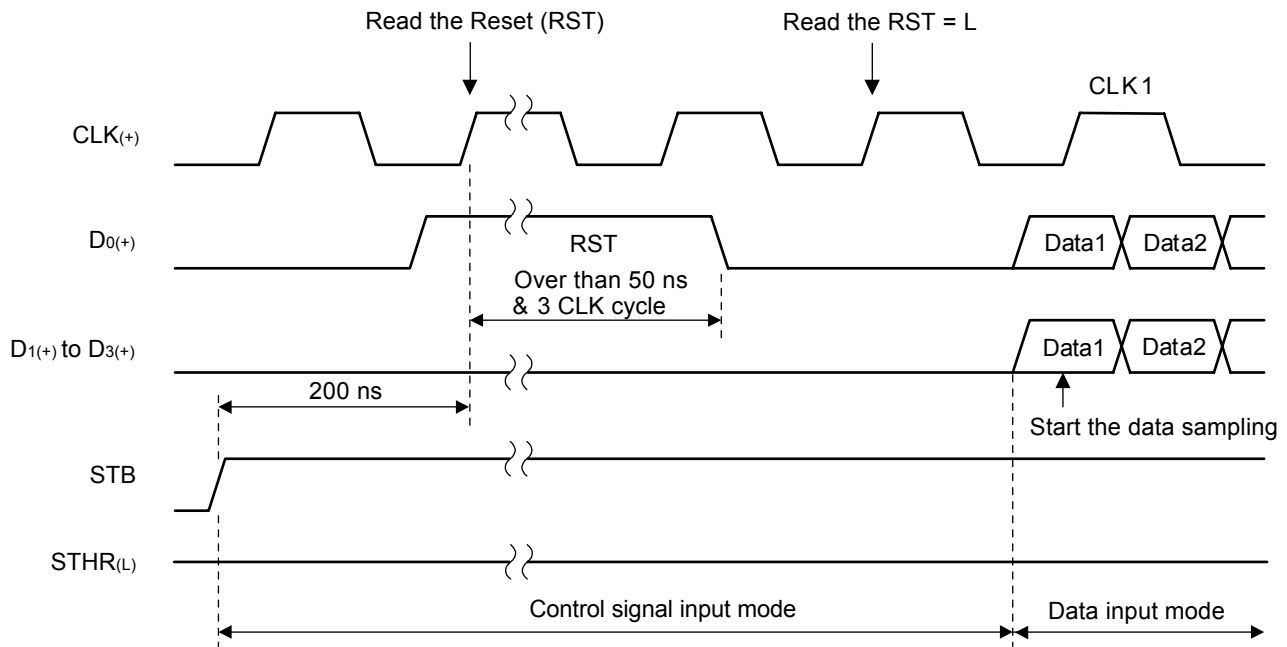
Read the Reset (RST)

Read the RST = L

CLK1

$CLK_{(+)}$

$D_{0(+)}$

RST

Data1

Data2

Over than 50 ns & 3 CLK cycle

$D_{1(+)}$ to $D_{3(+)}$

Data1

Data2

200 ns

Start the data sampling

STB

$STHR_{(L)}$

Control signal input mode

Data input mode